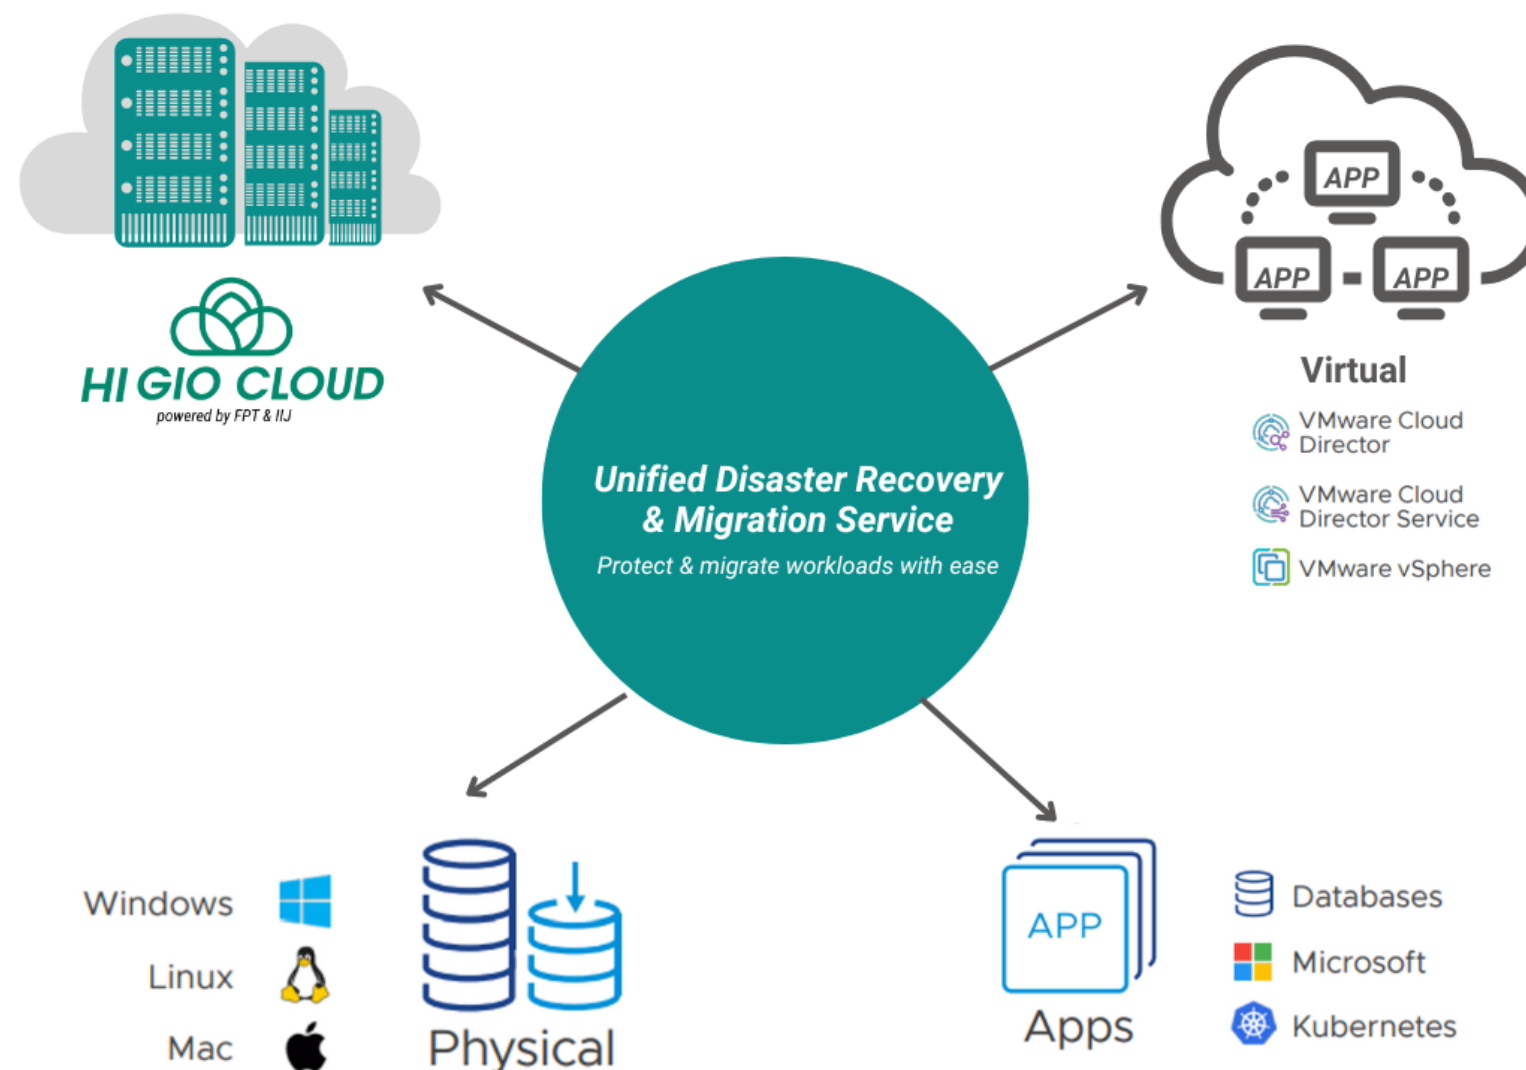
HI GIO CLOUD
powered by FPT & IIJ

APP
APP
APP

Virtual
VMware Cloud Director
VMware Cloud Director Service
VMware vSphere

Unified Disaster Recovery & Migration Service
Protect & migrate workloads with ease

Windows
Linux
Mac
Physical

APP
Apps
Databases
Microsoft
Kubernetes